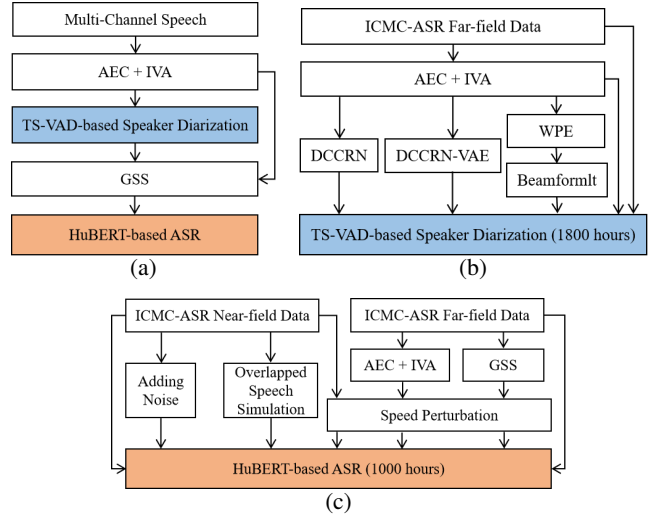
Multi-Channel Speech

AEC + IVA

TS-VAD-based Speaker Diarization

GSS

HuBERT-based ASR

(a)

ICMC-ASR Far-field Data

AEC + IVA

DCCRN

DCCRN-VAE

WPE

Beamformlt

TS-VAD-based Speaker Diarization (1800 hours)

(b)

ICMC-ASR Near-field Data

Adding Noise

Overlapped Speech Simulation

ICMC-ASR Far-field Data

AEC + IVA

GSS

Speed Perturbation

HuBERT-based ASR (1000 hours)

(c)